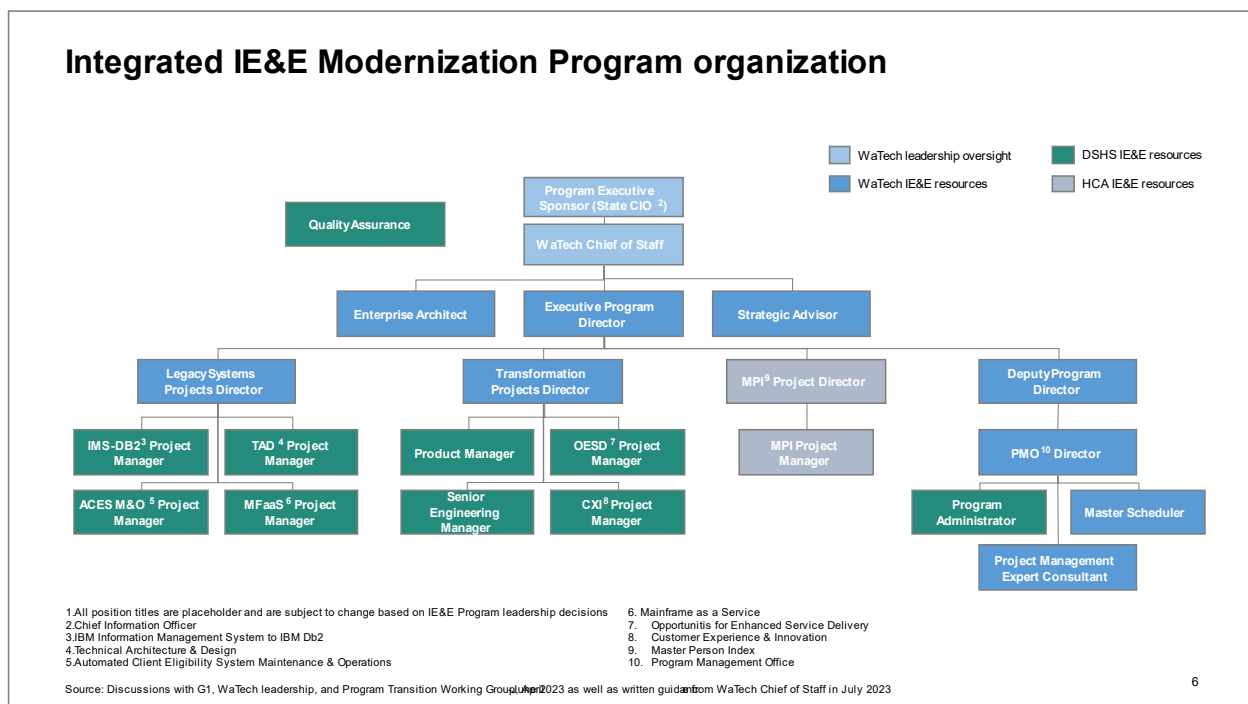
Integrated IE&E Modernization Program organization

WaTech leadership oversight
WaTech IE&E resources
DSHS IE&E resources
HCA IE&E resources

Quality Assurance

Program Executive Sponsor (State CIO $^2$)

WaTech Chief of Staff

Enterprise Architect

Executive Program Director

Strategic Advisor

Legacy Systems Projects Director

Transformation Projects Director

MPI$^9$ Project Director

Deputy Program Director

IMS-DB2$^3$ Project Manager

TAD $^4$ Project Manager

ACES M&O $^5$ Project Manager

MFaaS $^6$ Project Manager

Product Manager

OESD $^7$ Project Manager

Senior Engineering Manager

CXI$^8$ Project Manager

MPI Project Manager

PMO$^{10}$ Director

Program Administrator

Master Scheduler

Project Management Expert Consultant

1.All position titles are placeholder and are subject to change based on IE&E Program leadership decisions
2.Chief Information Officer
3.IBM Information Management System to IBM Db2
4.Technical Architecture & Design
5.Automated Client Eligibility System Maintenance & Operations
6. Mainframe as a Service
7. Opportunitis for Enhanced Service Delivery
8. Customer Experience & Innovation
9. Master Person Index
10. Program Management Office

Source: Discussions with G1, WaTech leadership, and Program Transition Working Group, April 2023 as well as written guidance from WaTech Chief of Staff in July 2023

6